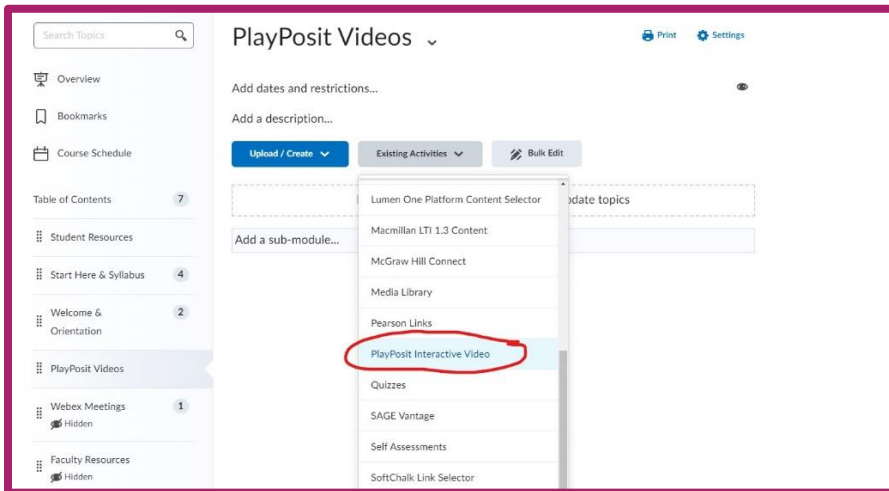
Search Topics

Overview

Bookmarks

Course Schedule

Table of Contents 7

Student Resources

Start Here & Syllabus 4

Welcome & Orientation 2

PlayPosit Videos

Webex Meetings 1
Hidden

Faculty Resources
Hidden

PlayPosit Videos

Print Settings

Add dates and restrictions...

Add a description...

Upload / Create

Existing Activities

Bulk Edit

odate topics

Add a sub-module...

Lumen One Platform Content Selector

Macmillan LTI 1.3 Content

McGraw Hill Connect

Media Library

Pearson Links

PlayPosit Interactive Video

Quizzes

SAGE Vantage

Self Assessments

SoftChalk Link Selector